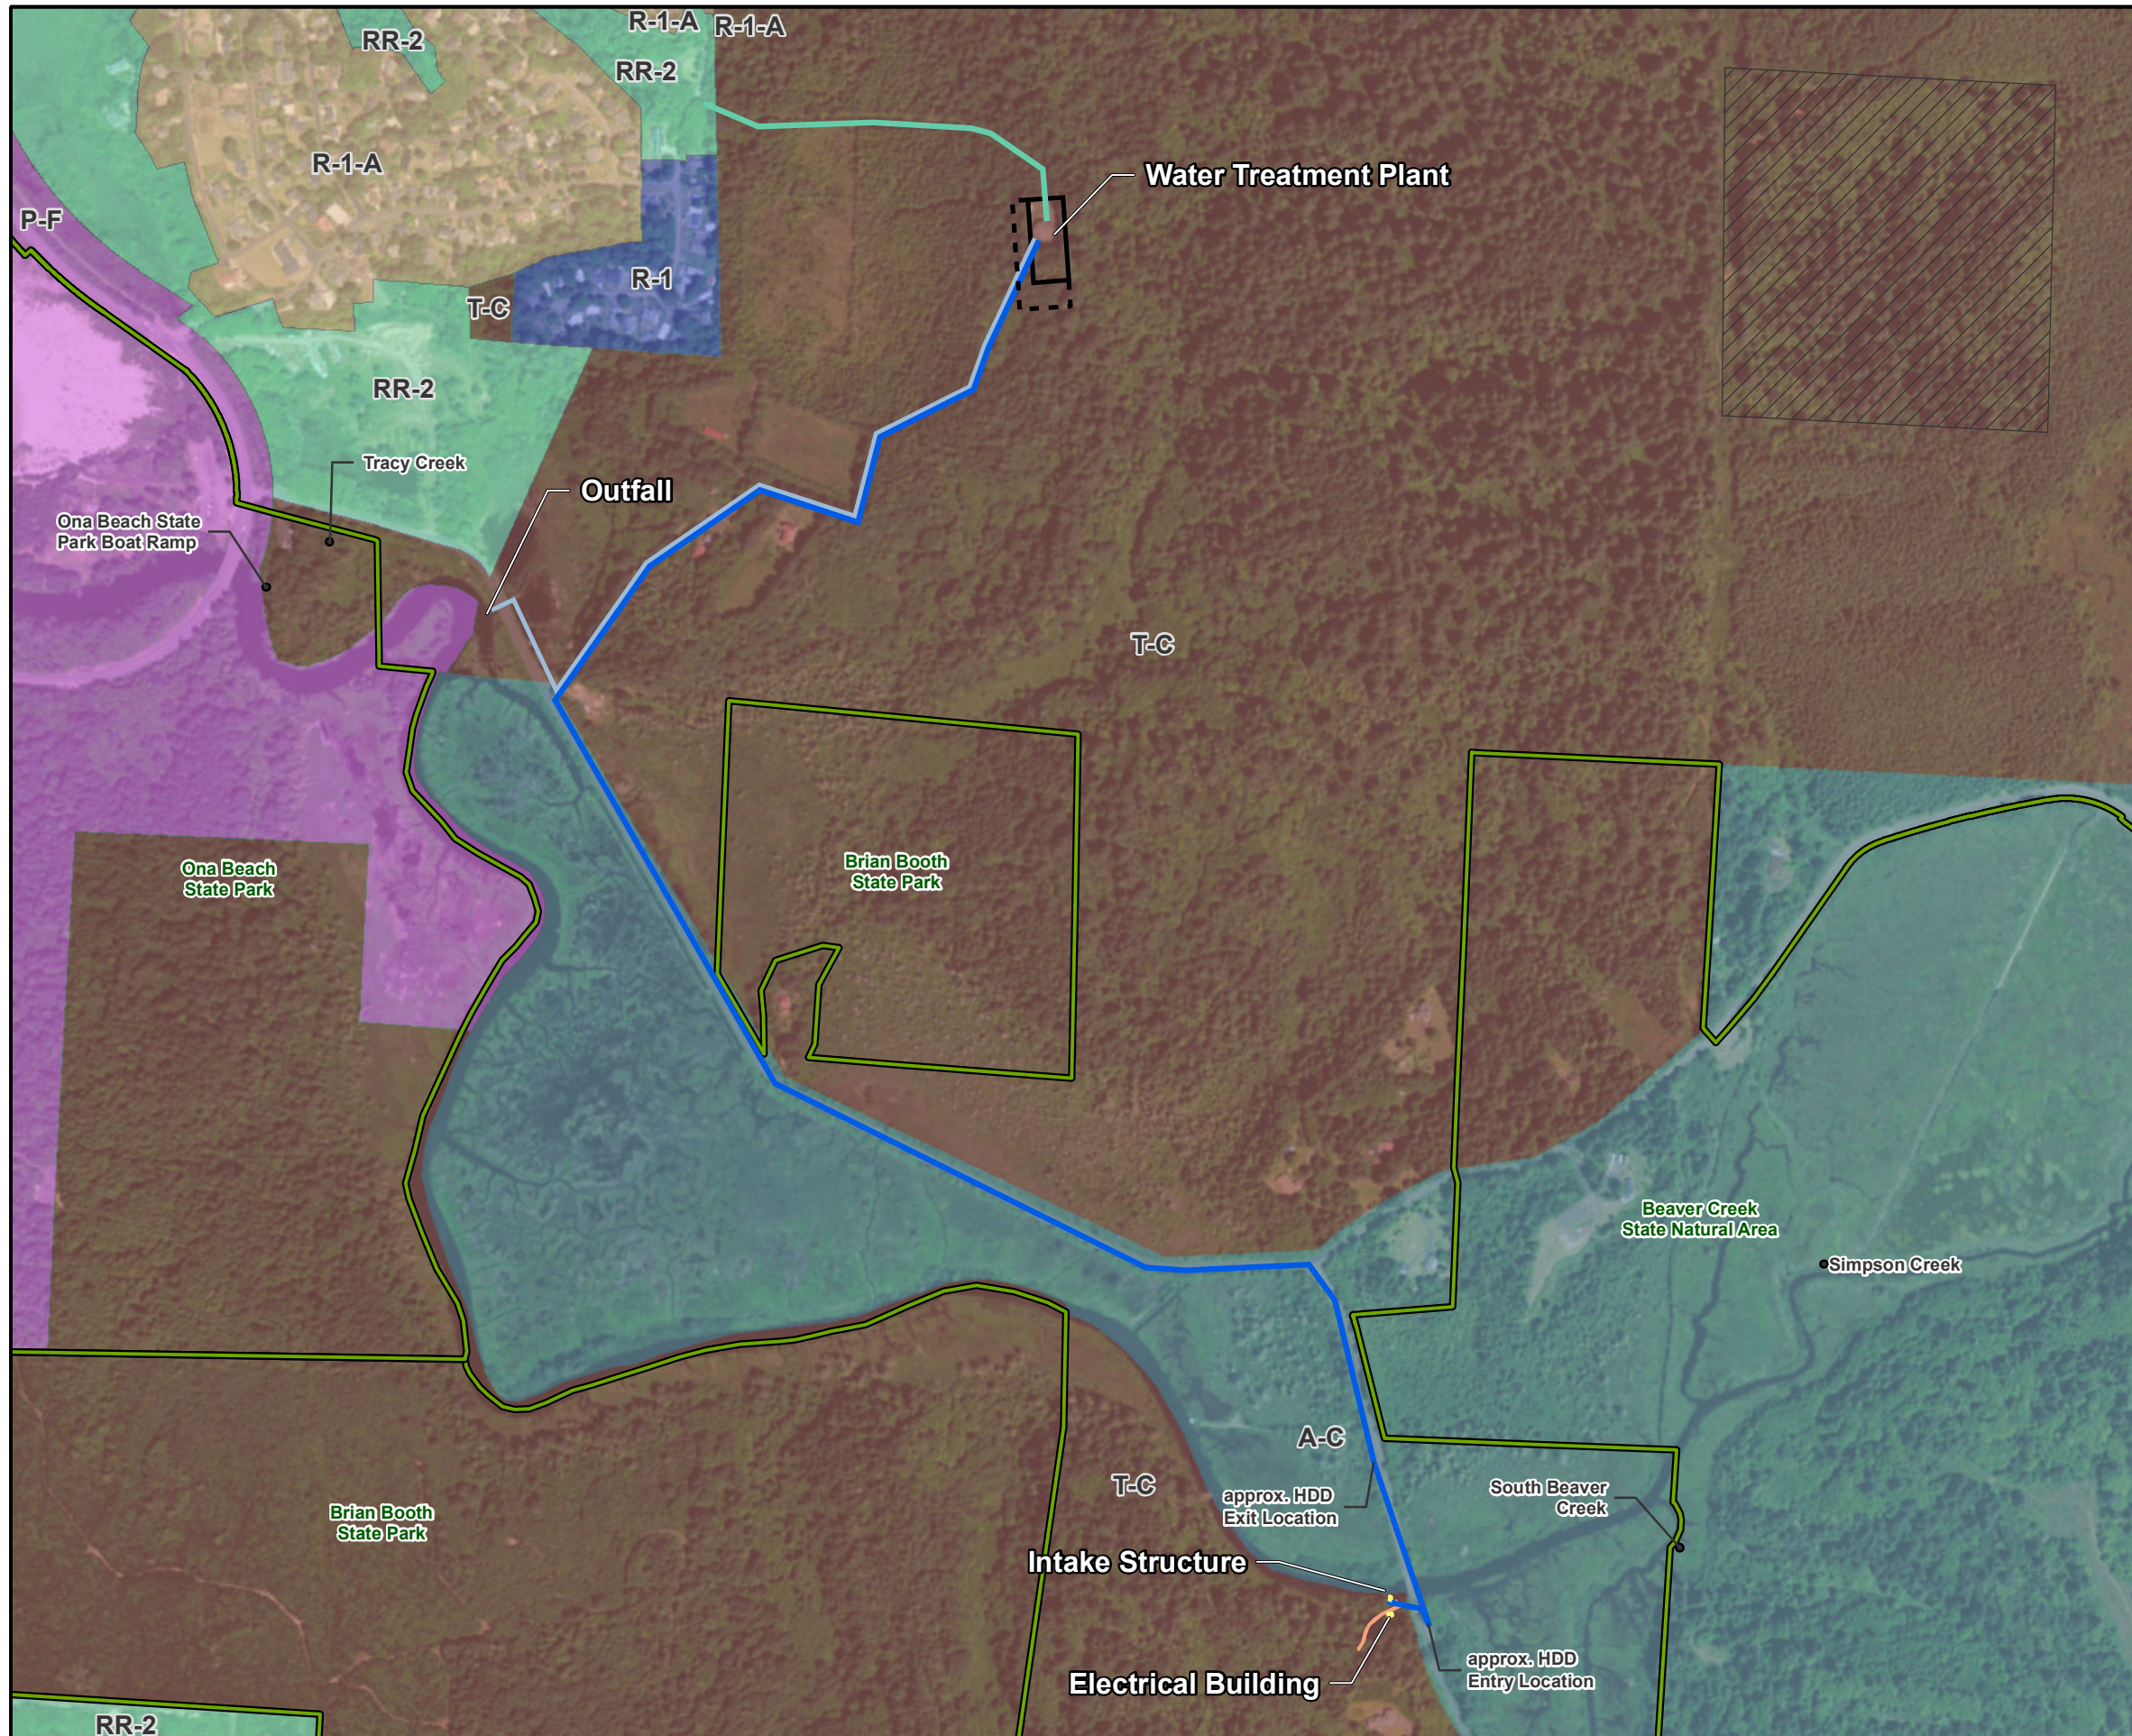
RR-2
R-1-A
R-1-A
RR-2
R-1-A
Water Treatment Plant
P-F
R-1
T-C
RR-2
Tracy Creek
Outfall
Ona Beach State Park Boat Ramp
T-C
Brian Booth State Park
Ona Beach State Park
Beaver Creek State Natural Area
Simpson Creek
A-C
T-C
approx. HDD Exit Location
South Beaver Creek
Brian Booth State Park
Intake Structure
Electrical Building
approx. HDD Entry Location
RR-2